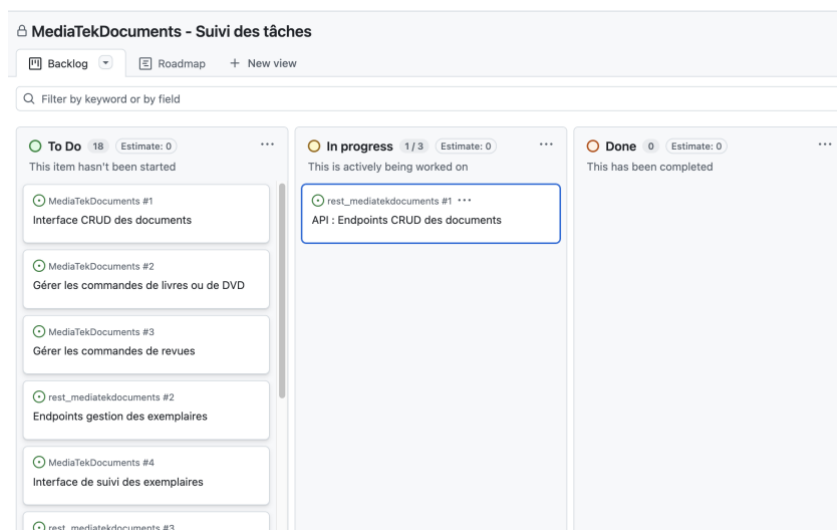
MediaTekDocuments - Suivi des tâches

Backlog
Roadmap
+ New view

Filter by keyword or by field

To Do 18 Estimate: 0
This item hasn't been started

MediaTekDocuments #1
Interface CRUD des documents

MediaTekDocuments #2
Gérer les commandes de livres ou de DVD

MediaTekDocuments #3
Gérer les commandes de revues

rest_mediatekdocuments #2
Endpoints gestion des exemplaires

MediaTekDocuments #4
Interface de suivi des exemplaires

rest_mediatekdocuments #3

In progress 1 / 3 Estimate: 0
This is actively being worked on

rest_mediatekdocuments #1
API : Endpoints CRUD des documents

Done 0 Estimate: 0
This has been completed